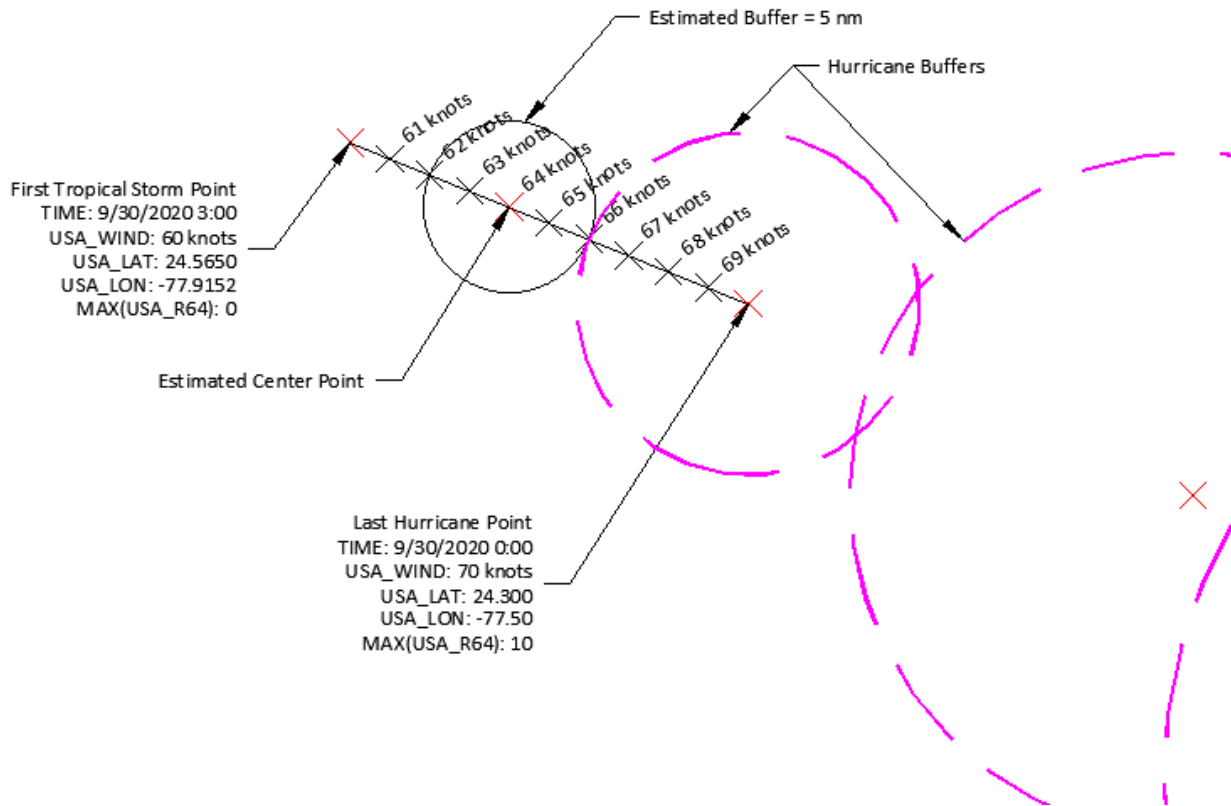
Estimated Buffer = 5 nm

Hurricane Buffers

61 knots
62 knots
63 knots
64 knots
65 knots
66 knots
67 knots
68 knots
69 knots

First Tropical Storm Point
TIME: 9/30/2020 3:00
USA_WIND: 60 knots
USA_LAT: 24.5650
USA_LON: -77.9152
MAX(USA_R64): 0

Estimated Center Point

Last Hurricane Point
TIME: 9/30/2020 0:00
USA_WIND: 70 knots
USA_LAT: 24.300
USA_LON: -77.50
MAX(USA_R64): 10